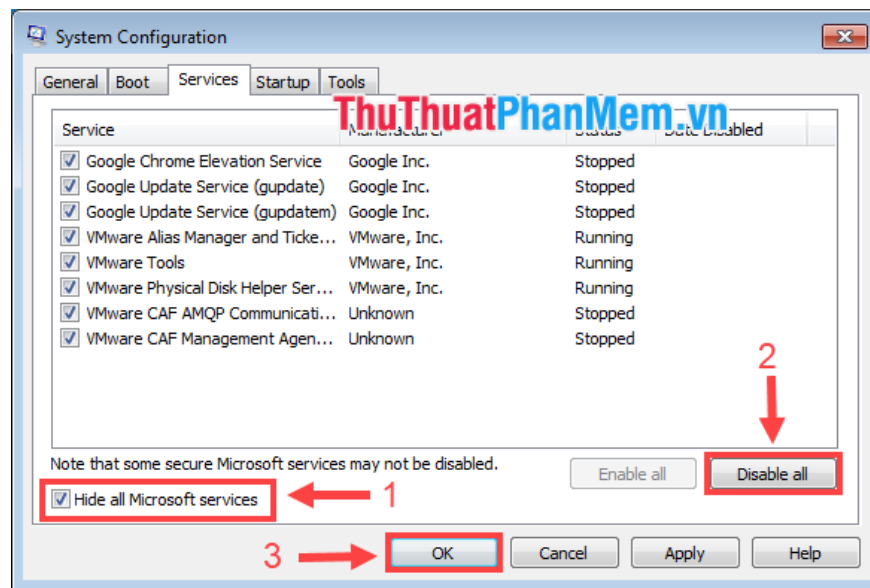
System Configuration

General | Boot | Services | Startup | Tools

ThuThuatPhanMem.vn

| Service | Manufacturer | Status | Date Disabled |
|---|---|---|---|
| Google Chrome Elevation Service | Google Inc. | Stopped | |
| Google Update Service (gupdate) | Google Inc. | Stopped | |
| Google Update Service (gupdatem) | Google Inc. | Stopped | |
| VMware Alias Manager and Ticke... | VMware, Inc. | Running | |
| VMware Tools | VMware, Inc. | Running | |
| VMware Physical Disk Helper Ser... | VMware, Inc. | Running | |
| VMware CAF AMQP Communicati... | Unknown | Stopped | |
| VMware CAF Management Agen... | Unknown | Stopped | |

2

Note that some secure Microsoft services may not be disabled.

Enable all

Disable all

Hide all Microsoft services

1

3

OK

Cancel

Apply

Help